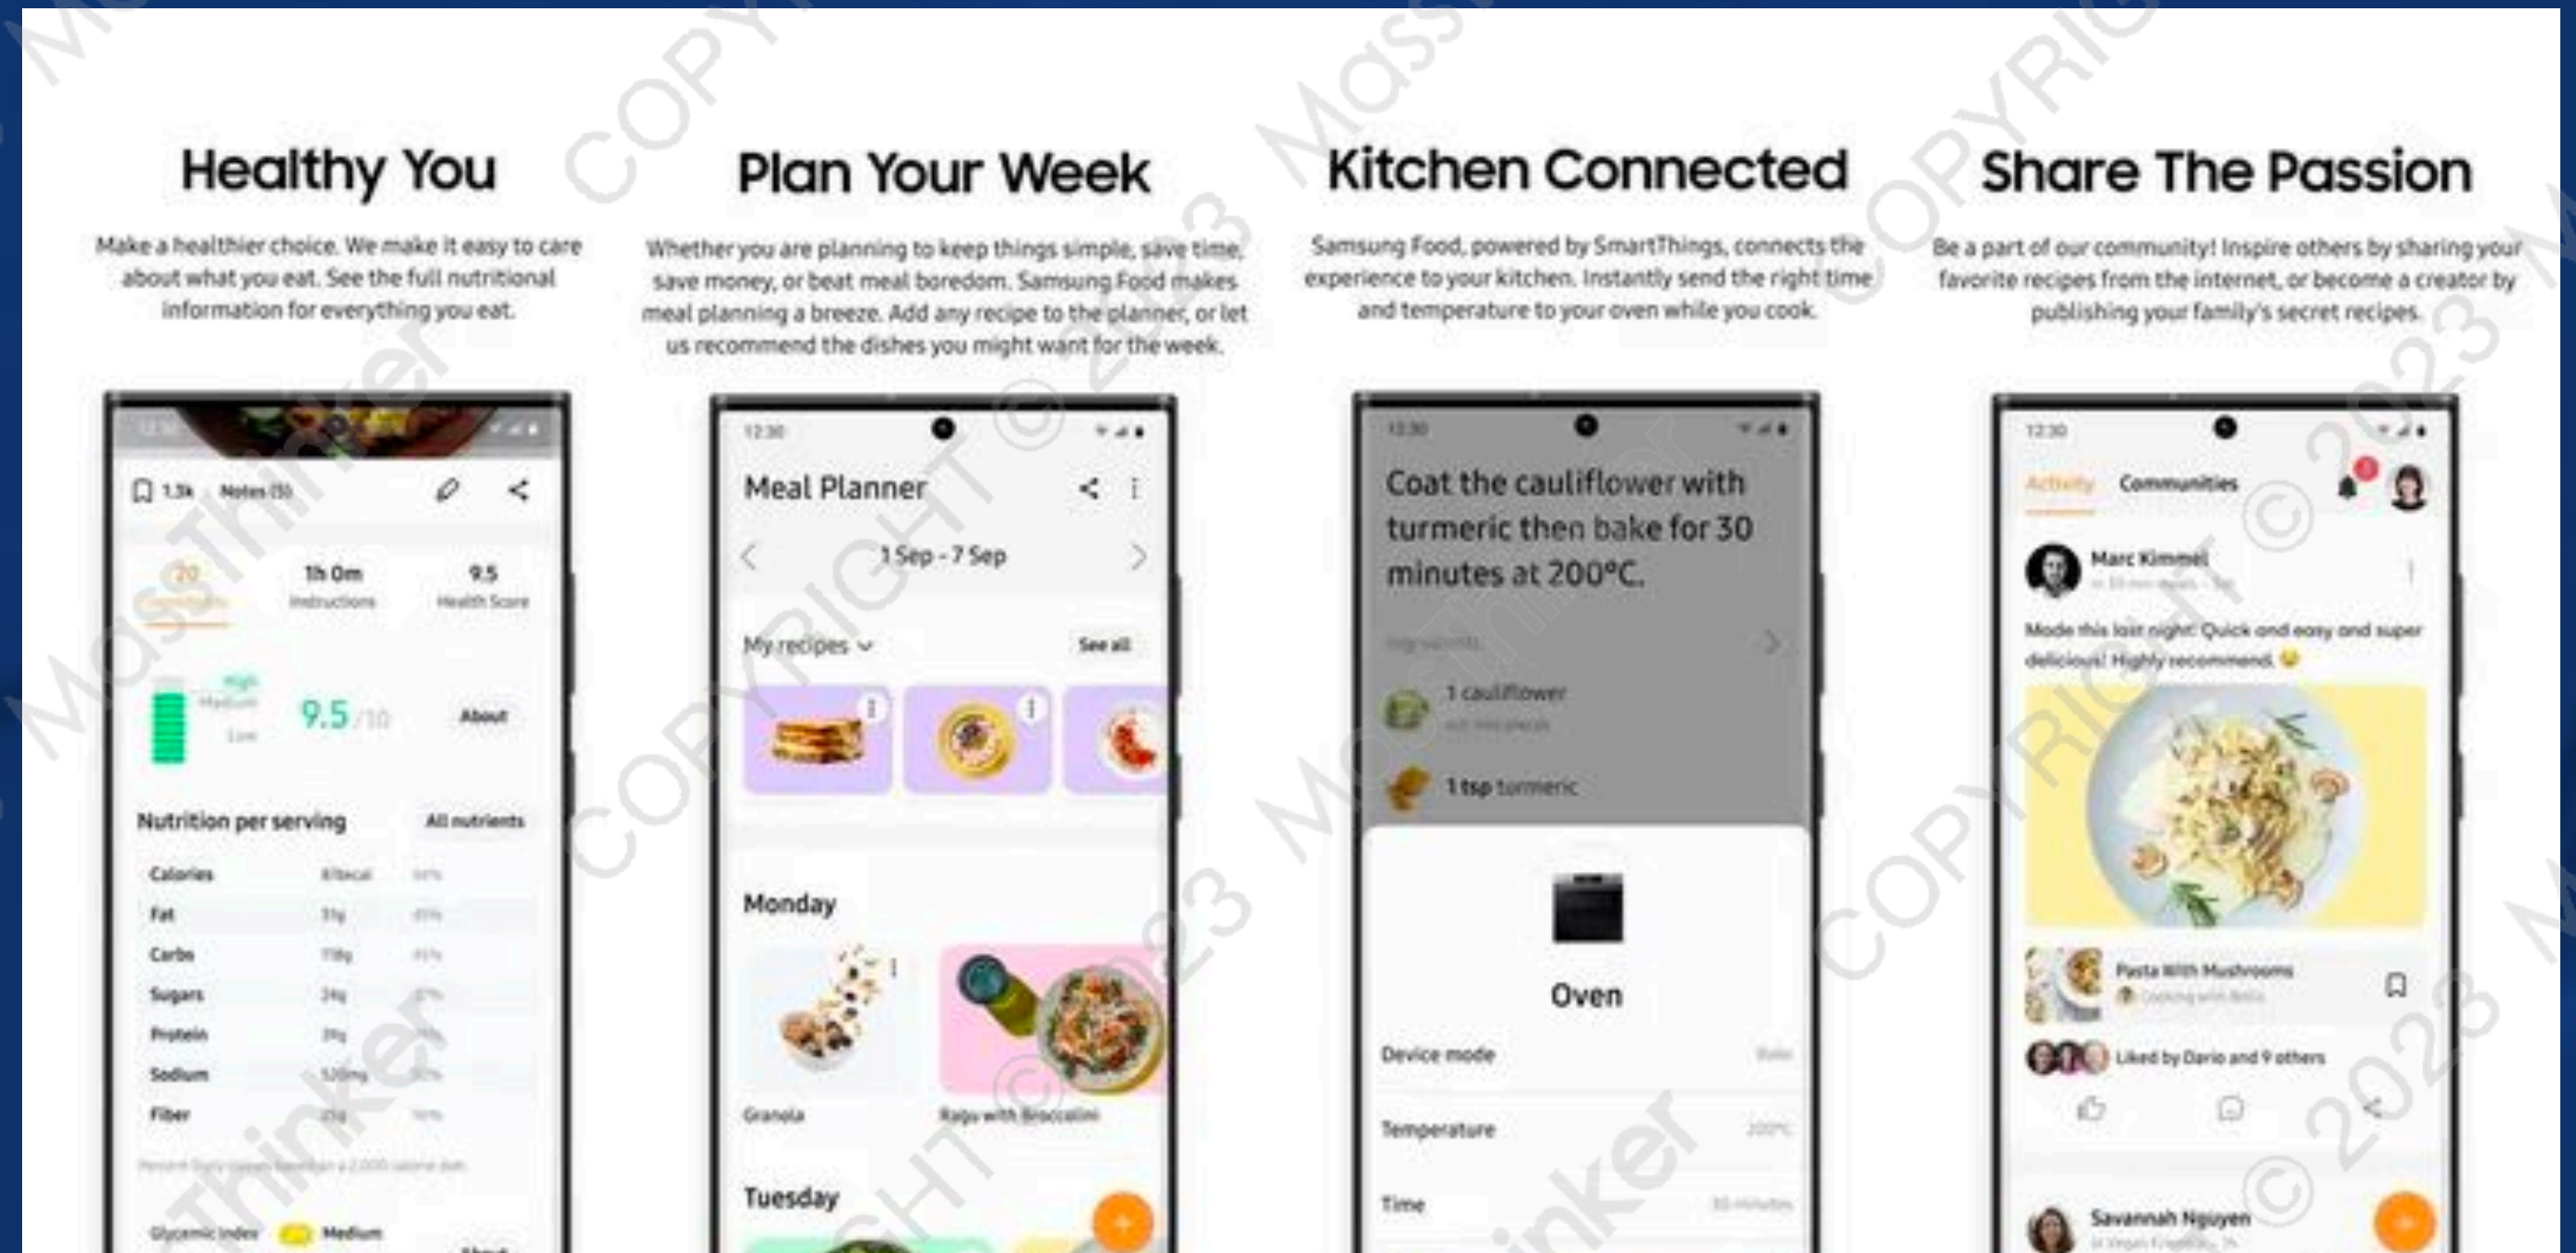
Healthy You

Make a healthier choice. We make it easy to care about what you eat. See the full nutritional information for everything you eat.

1.3k Notes (5)

20 Ingredients 1h 0m Instructions 9.5 Health Score

High Medium Low 9.5/10 About

Nutrition per serving All nutrients

Calories
Fat
Carbs
Sugars
Protein
Sodium
Fiber

Glycemic index Medium

Plan Your Week

Whether you are planning to keep things simple, save time, save money, or beat meal boredom. Samsung Food makes meal planning a breeze. Add any recipe to the planner, or let us recommend the dishes you might want for the week.

12:30

Meal Planner

1 Sep - 7 Sep

My recipes See all

Monday

Granola Ragu with Broccolini

Tuesday

Kitchen Connected

Samsung Food, powered by SmartThings, connects the experience to your kitchen. Instantly send the right time and temperature to your oven while you cook.

12:30

Coat the cauliflower with turmeric then bake for 30 minutes at 200°C.

1 cauliflower

1 tsp turmeric

Oven

Device mode Bake

Temperature 200°C

Time 30 minutes

Share The Passion

Be a part of our community! Inspire others by sharing your favorite recipes from the internet, or become a creator by publishing your family's secret recipes.

12:30

Activity Communities

Marc Kimmel

Made this last night! Quick and easy and super delicious! Highly recommend.

Pasta With Mushrooms

Liked by Dario and 9 others

Savannah Nguyen